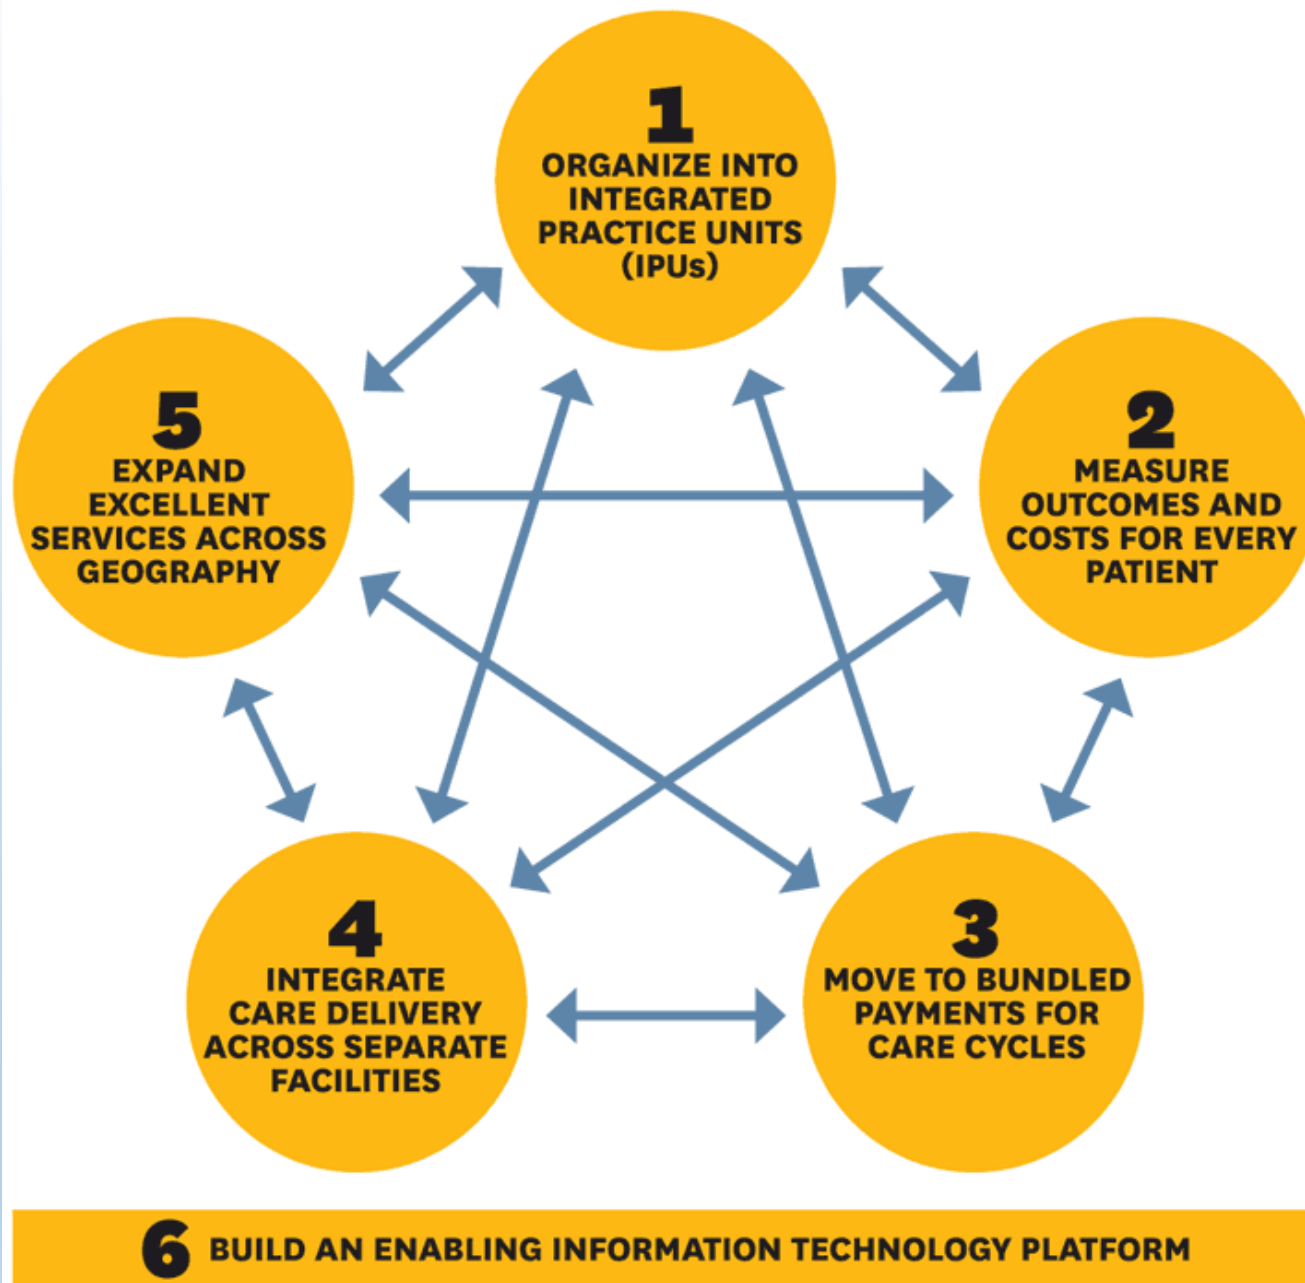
1
ORGANIZE INTO INTEGRATED PRACTICE UNITS (IPUs)

2
MEASURE OUTCOMES AND COSTS FOR EVERY PATIENT

3
MOVE TO BUNDLED PAYMENTS FOR CARE CYCLES

4
INTEGRATE CARE DELIVERY ACROSS SEPARATE FACILITIES

5
EXPAND EXCELLENT SERVICES ACROSS GEOGRAPHY

6 BUILD AN ENABLING INFORMATION TECHNOLOGY PLATFORM